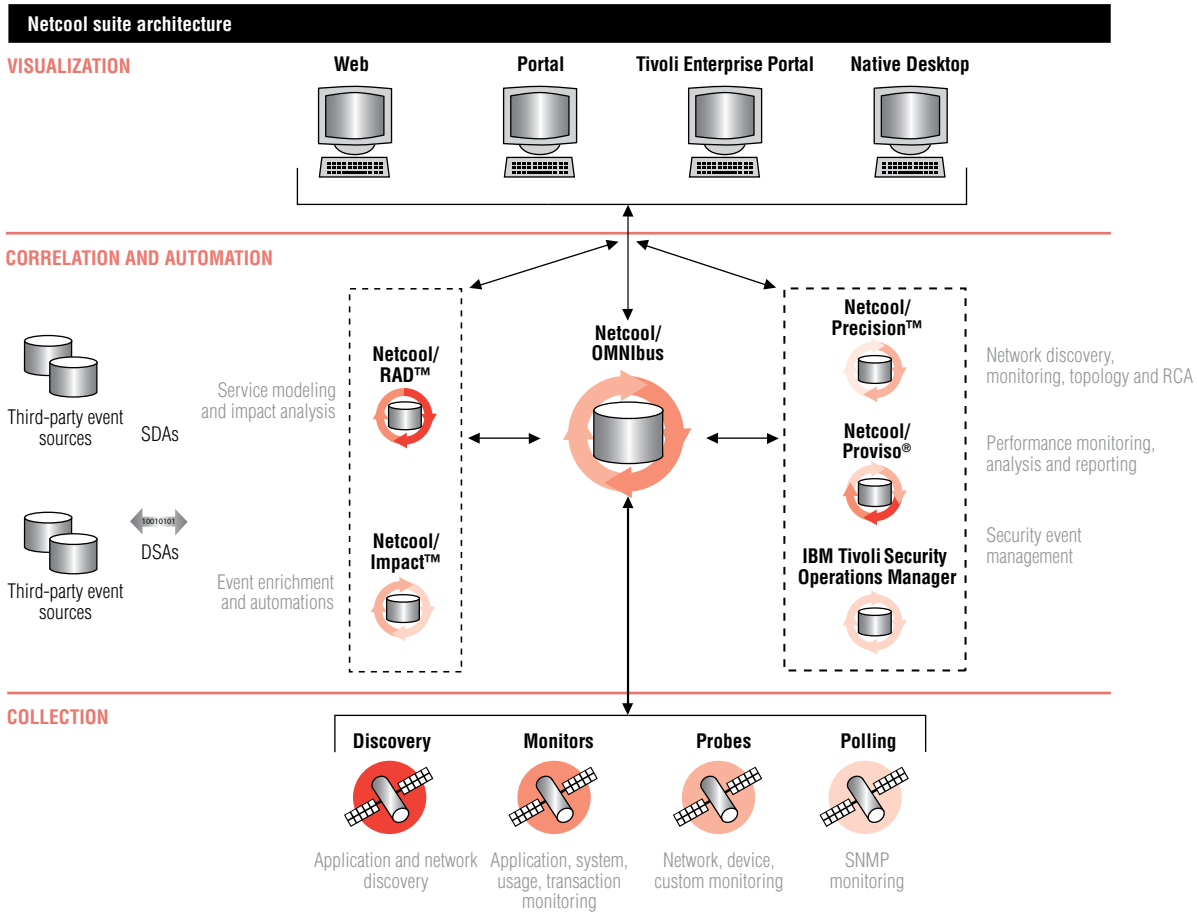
Netcool suite architecture

VISUALIZATION

Web

Portal

Tivoli Enterprise Portal

Native Desktop

CORRELATION AND AUTOMATION

Third-party event sources

SDAs

10010101

DSAs

Third-party event sources

Service modeling and impact analysis

Event enrichment and automations

Netcool/ RAD™

Netcool/ Impact™

Netcool/ OMNIbus

Netcool/ Precision™

Netcool/ Proviso®

IBM Tivoli Security Operations Manager

Network discovery, monitoring, topology and RCA

Performance monitoring, analysis and reporting

Security event management

COLLECTION

Discovery

Monitors

Probes

Polling

Application and network discovery

Application, system, usage, transaction monitoring

Network, device, custom monitoring

SNMP monitoring